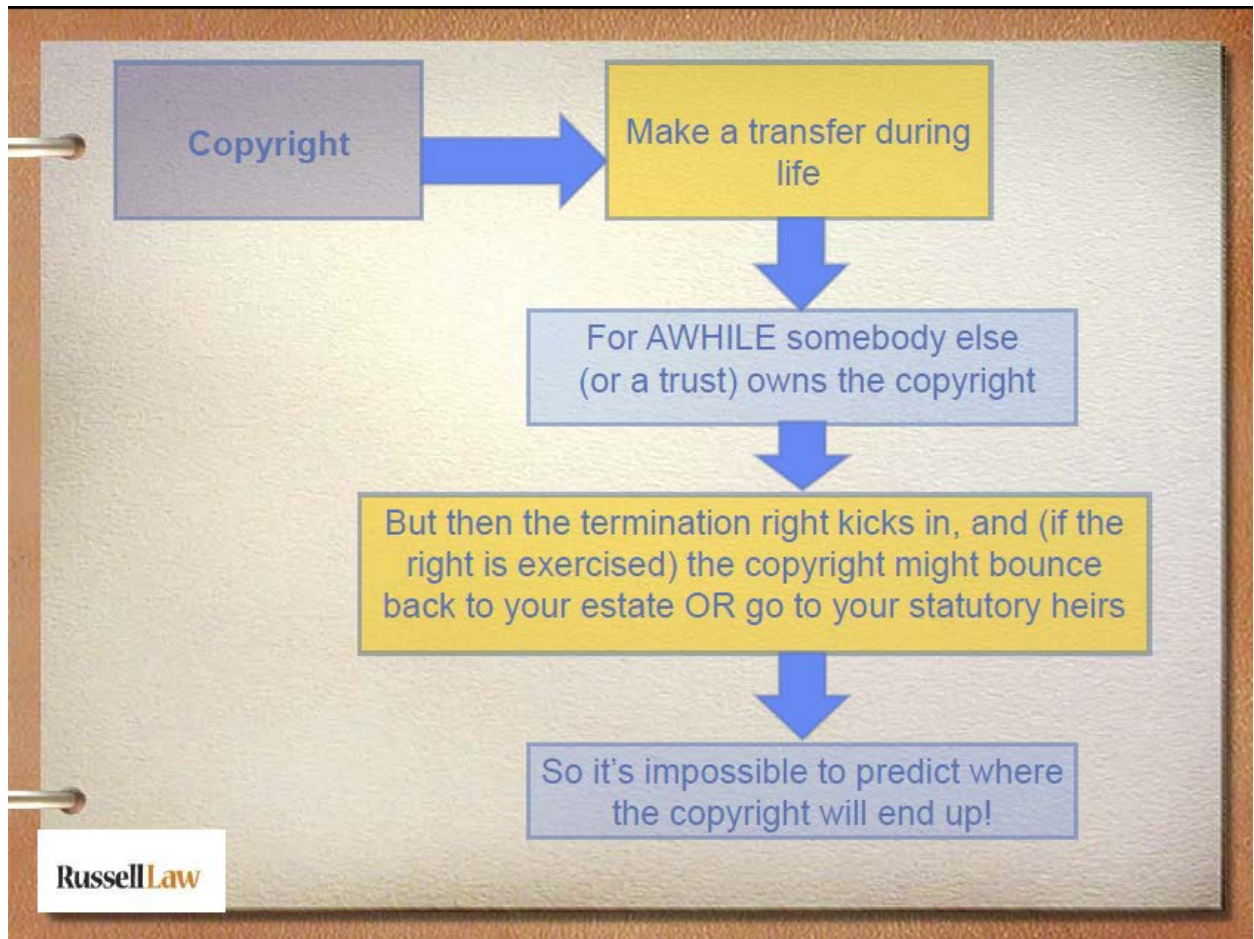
Copyright

Make a transfer during life

For AWHILE somebody else (or a trust) owns the copyright

But then the termination right kicks in, and (if the right is exercised) the copyright might bounce back to your estate OR go to your statutory heirs

So it's impossible to predict where the copyright will end up!

RussellLaw